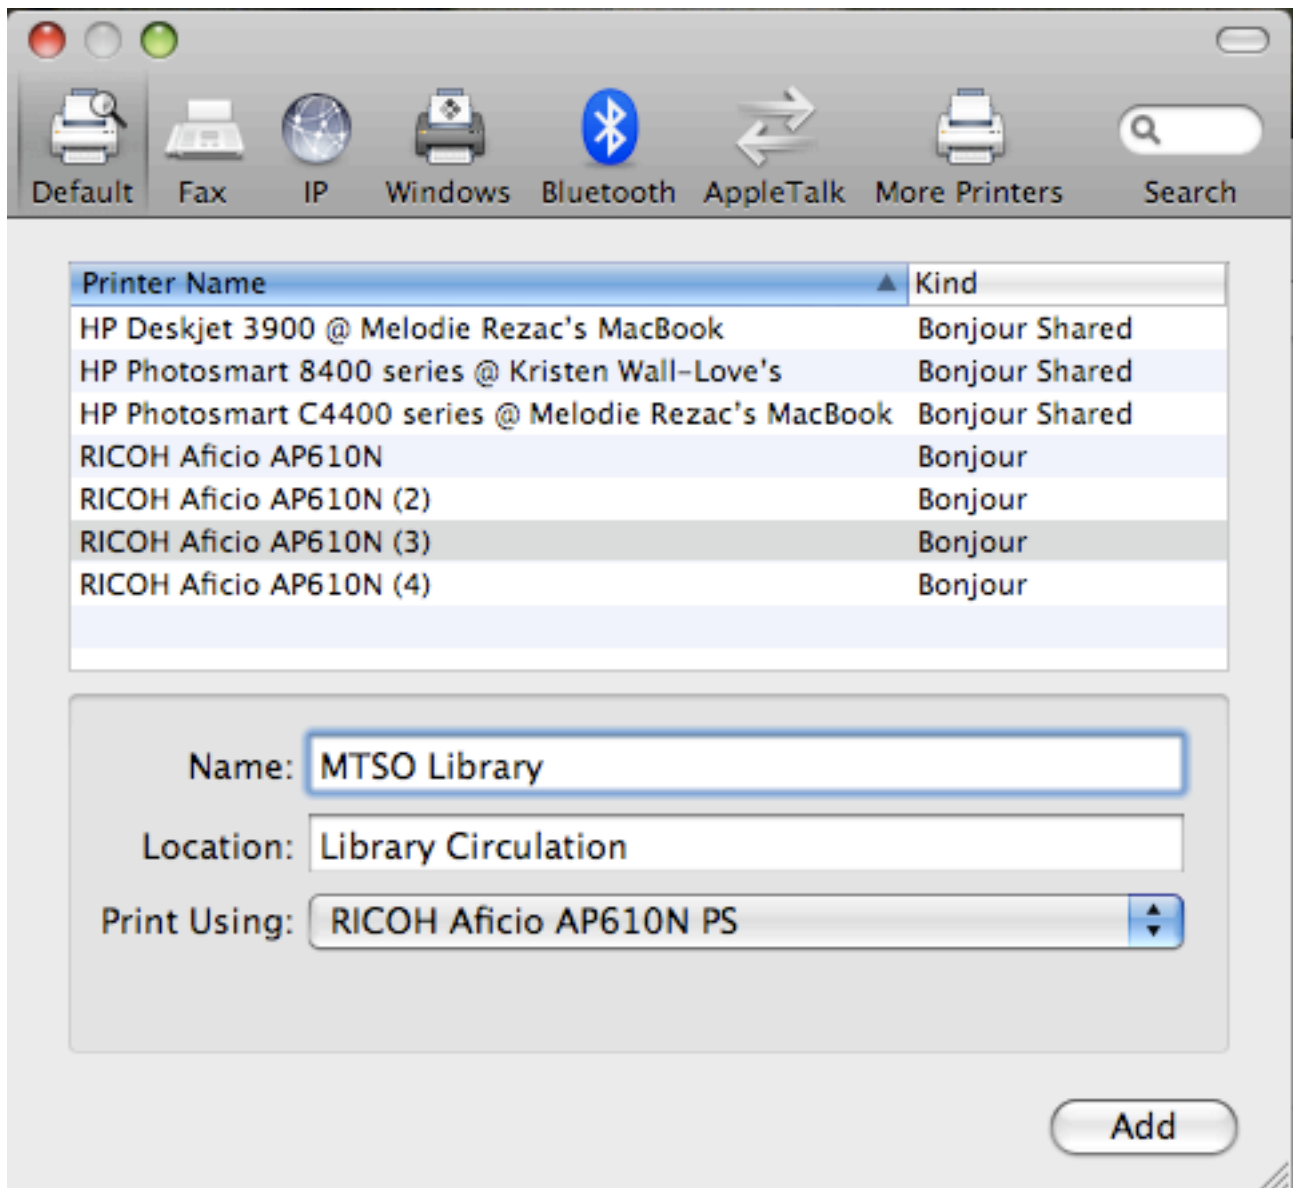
Default Fax IP Windows Bluetooth AppleTalk More Printers Search

| Printer Name | Kind |
|---|---|
| HP Deskjet 3900 @ Melodie Rezac's MacBook | Bonjour Shared |
| HP Photosmart 8400 series @ Kristen Wall-Love's | Bonjour Shared |
| HP Photosmart C4400 series @ Melodie Rezac's MacBook | Bonjour Shared |
| RICOH Aficio AP610N | Bonjour |
| RICOH Aficio AP610N (2) | Bonjour |
| RICOH Aficio AP610N (3) | Bonjour |
| RICOH Aficio AP610N (4) | Bonjour |

Name: MTSO Library

Location: Library Circulation

Print Using: RICOH Aficio AP610N PS

Add